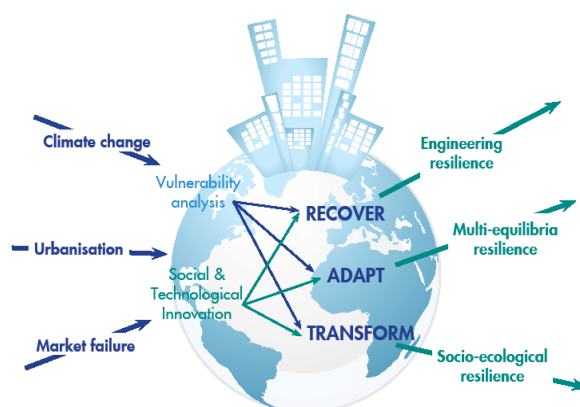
Climate change

Urbanisation

Market failure

Vulnerability analysis

Social & Technological Innovation

RECOVER

ADAPT

TRANSFORM

Engineering resilience

Multi-equilibria resilience

Socio-ecological resilience